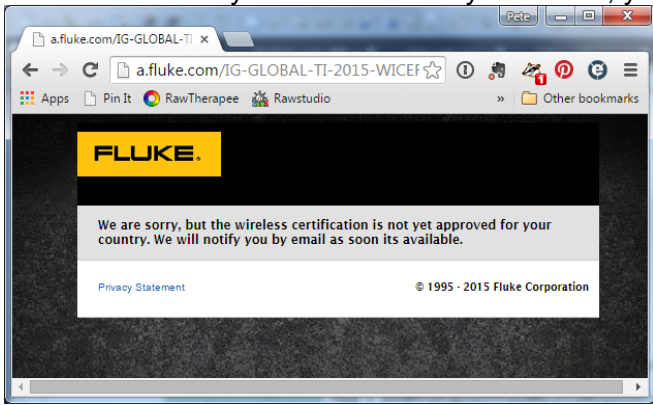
Pete

a.fluke.com/IG-GLOBAL-TI ×

a.fluke.com/IG-GLOBAL-TI-2015-WICEF

Apps Pin It RawTherapee Rawstudio » Other bookmarks

FLUKE.

We are sorry, but the wireless certification is not yet approved for your country. We will notify you by email as soon its available.

Privacy Statement

© 1995 - 2015 Fluke Corporation